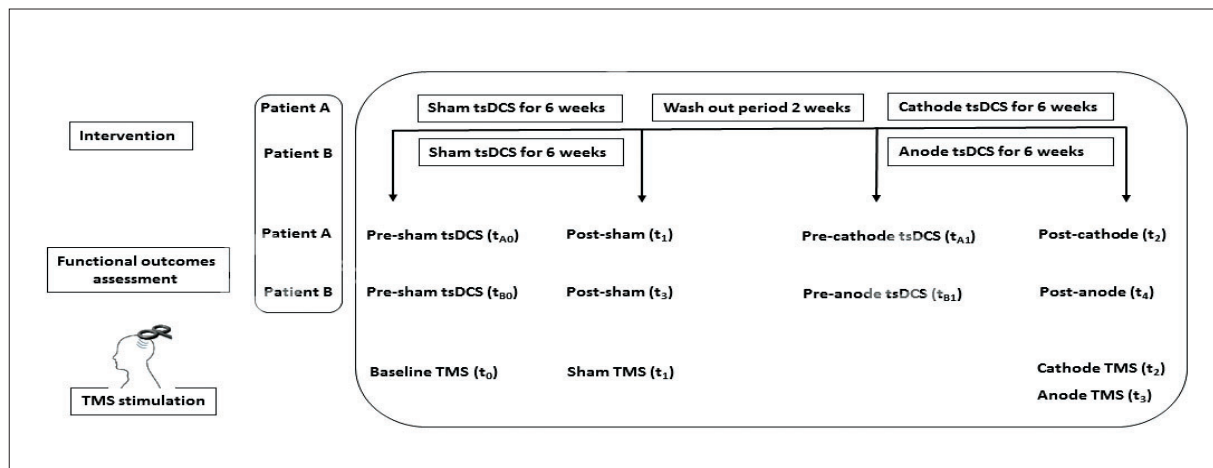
Intervention

Patient A

Patient B

Sham tsDCS for 6 weeks

Wash out period 2 weeks

Cathode tsDCS for 6 weeks

Sham tsDCS for 6 weeks

Anode tsDCS for 6 weeks

Functional outcomes assessment

Patient A

Pre-sham tsDCS ($t_{A0}$)

Post-sham ($t_1$)

Pre-cathode tsDCS ($t_{A1}$)

Post-cathode ($t_2$)

Patient B

Pre-sham tsDCS ($t_{B0}$)

Post-sham ($t_3$)

Pre-anode tsDCS ($t_{B1}$)

Post-anode ($t_4$)

TMS stimulation

Baseline TMS ($t_0$)

Sham TMS ($t_1$)

Cathode TMS ($t_2$)

Anode TMS ($t_3$)